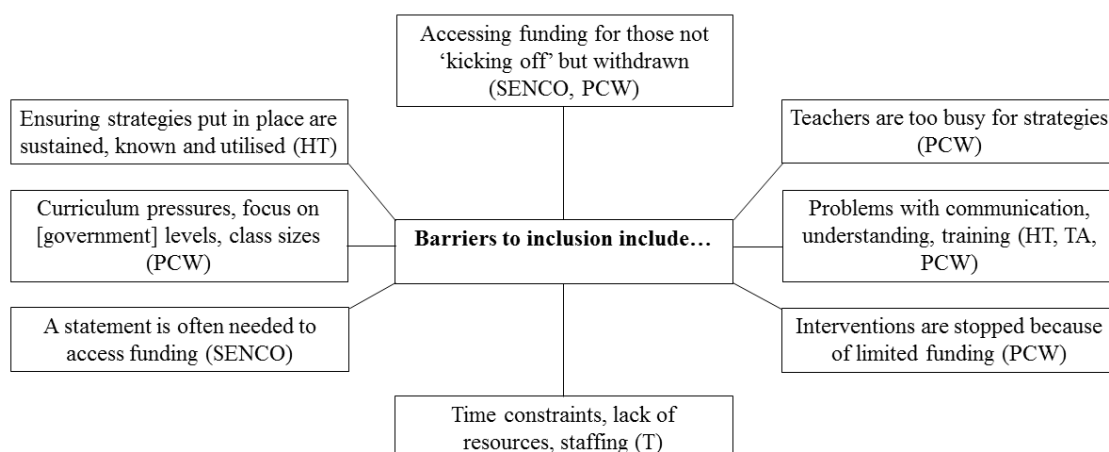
Accessing funding for those not 'kicking off' but withdrawn (SENCO, PCW)

Ensuring strategies put in place are sustained, known and utilised (HT)

Teachers are too busy for strategies (PCW)

Curriculum pressures, focus on [government] levels, class sizes (PCW)

Barriers to inclusion include…

Problems with communication, understanding, training (HT, TA, PCW)

A statement is often needed to access funding (SENCO)

Interventions are stopped because of limited funding (PCW)

Time constraints, lack of resources, staffing (T)